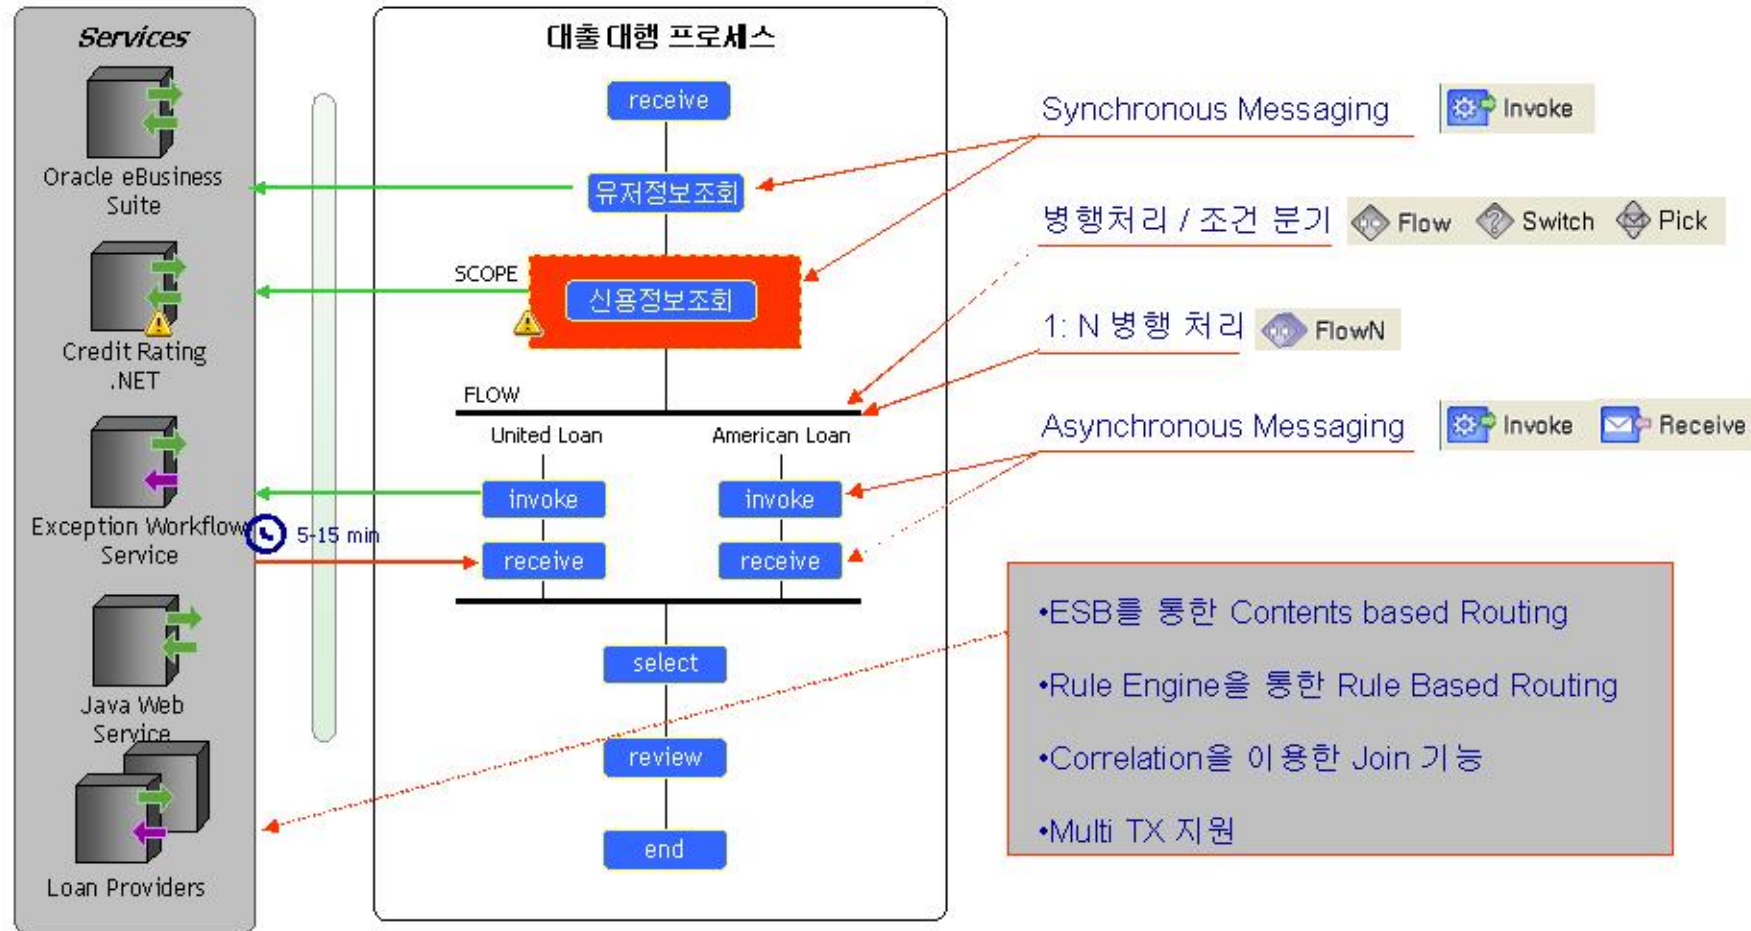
Services

Oracle eBusiness Suite

Credit Rating .NET

Exception Workflow Service

5-15 min

Java Web Service

Loan Providers

대출 대행 프로세스

receive

유저정보조회

SCOPE

신용정보조회

FLOW

United Loan

American Loan

invoke

invoke

receive

receive

select

review

end

Synchronous Messaging

Invoke

병행처리 / 조건 분기

Flow

Switch

Pick

1: N 병행 처리

FlowN

Asynchronous Messaging

Invoke

Receive

•ESB를 통한 Contents based Routing

•Rule Engine을 통한 Rule Based Routing

•Correlation을 이용한 Join 기능

•Multi TX 지원